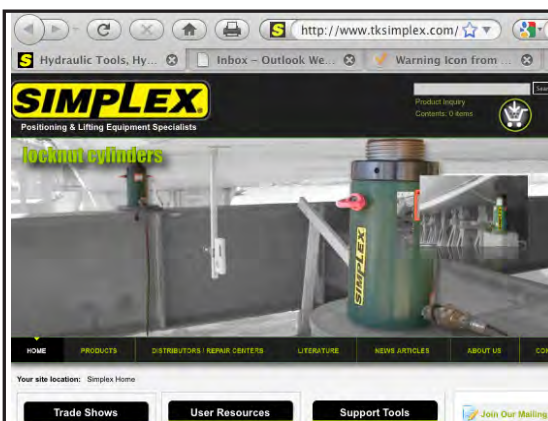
http://www.tksimplex.com/

Hydraulic Tools, Hy...

Inbox – Outlook We...

Warning Icon from ...

SIMPLEX

Positioning & Lifting Equipment Specialists

Product Inquiry

Contents: 0 items

Sear

locknut cylinders

SIMPLEX

HOME

PRODUCTS

DISTRIBUTORS / REPAIR CENTERS

LITERATURE

NEWS ARTICLES

ABOUT US

CON

Your site location: Simplex Home

Trade Shows

User Resources

Support Tools

Join Our Mailing